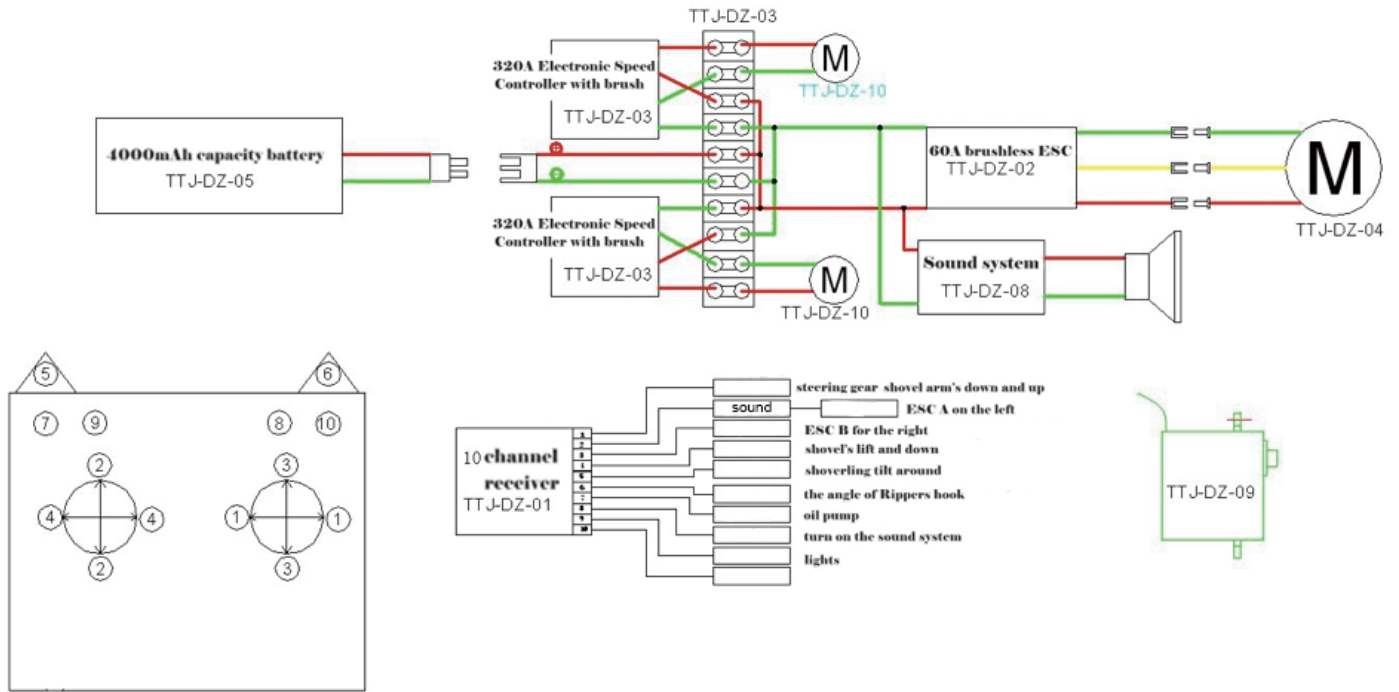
TTJ-DZ-03

320A Electronic Speed Controller with brush
TTJ-DZ-03

M
TTJ-DZ-10

4000mAh capacity battery
TTJ-DZ-05

60A brushless ESC
TTJ-DZ-02

M
TTJ-DZ-04

320A Electronic Speed Controller with brush
TTJ-DZ-03

M
TTJ-DZ-10

Sound system
TTJ-DZ-08

5
6
7
9
8
10
2
4
4
2
3
1
1
3

10 channel receiver
TTJ-DZ-01

1
2
3
4
5
6
7
8
9
10

steering gear shovel arm's down and up
sound
ESC A on the left
ESC B for the right
shovel's lift and down
shoverling tilt around
the angle of Rippers hook
oil pump
turn on the sound system
lights

TTJ-DZ-09